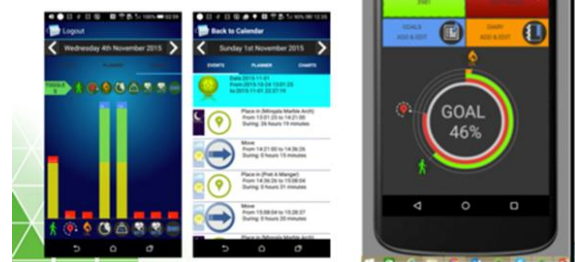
Logout

Wednesday 4th November 2015

PLANNER

Back to Calendar

Sunday 1st November 2015

EVENTS

PLANNER

CHARTS

Date:2015-11-01
From 2015-10-31 13:01:25
to 2015-11-01 22:37:19

Place in (Milngate Marble Arch)
From 13:01:25 to 14:21:00
During: 26 hours 19 minutes

Move
From 14:21:00 to 14:36:25
During: 0 hours 15 minutes

Place in (Pret A Manger)
From 14:36:25 to 15:08:54
During: 0 hours 31 minutes

Move
From 15:08:54 to 15:28:27
During: 0 hours 20 minutes

Place in (Milngate Marble Arch)

GOALS
ADD & EDIT

DIARY
ADD & EDIT

GOAL
46%